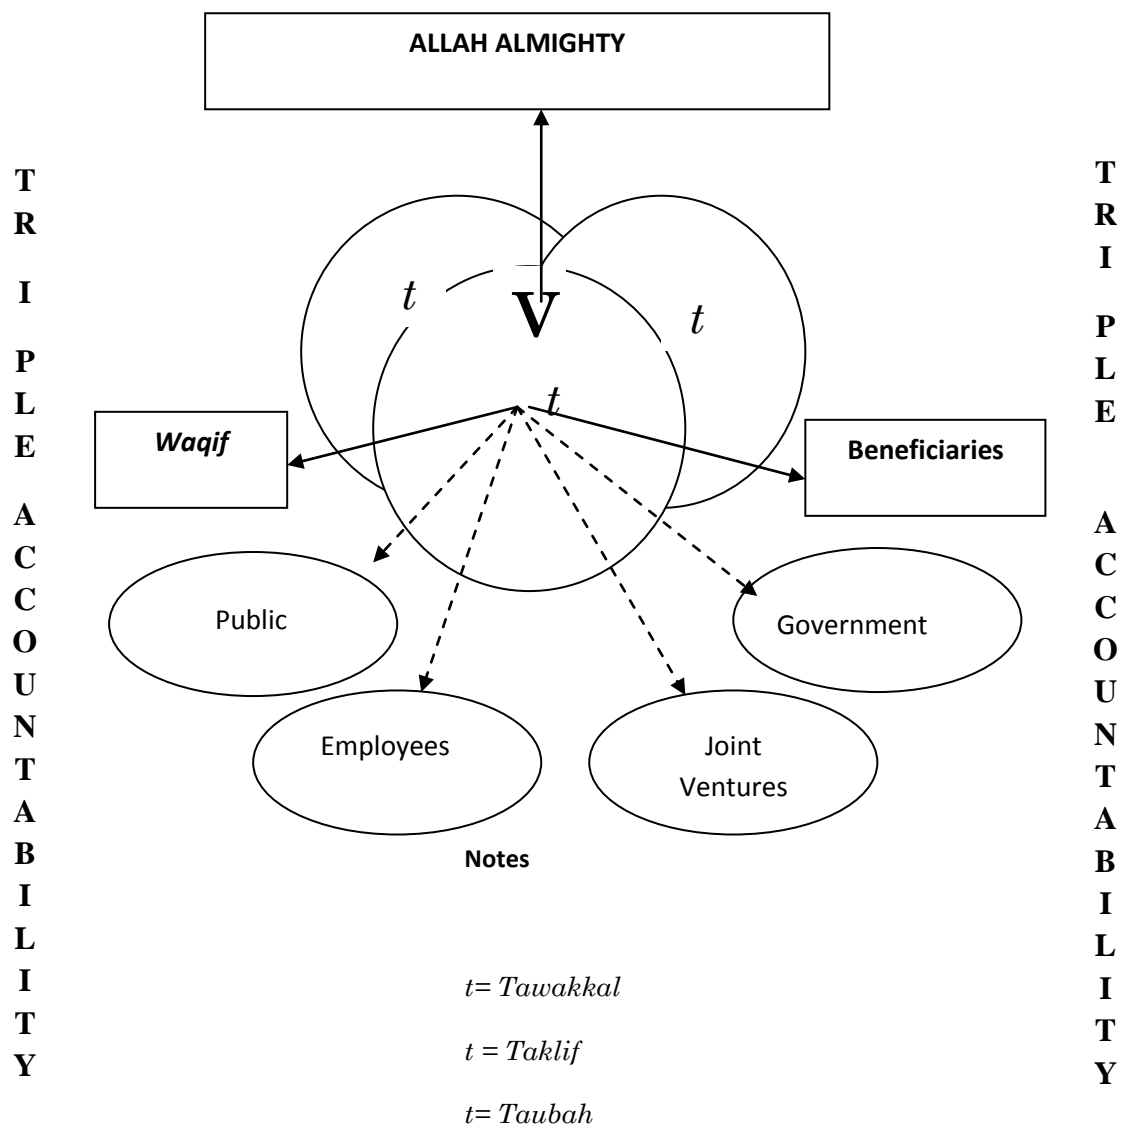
ALLAH ALMIGHTY

TRIPLE ACCOUNTABILITY

$t$

V

$t$

$t$

*Waqif*

Beneficiaries

TRIPLE ACCOUNTABILITY

Public

Government

Employees

Joint Ventures

Notes

$t$= *Tawakkal*

$t$ = *Taklif*

$t$= *Taubah*